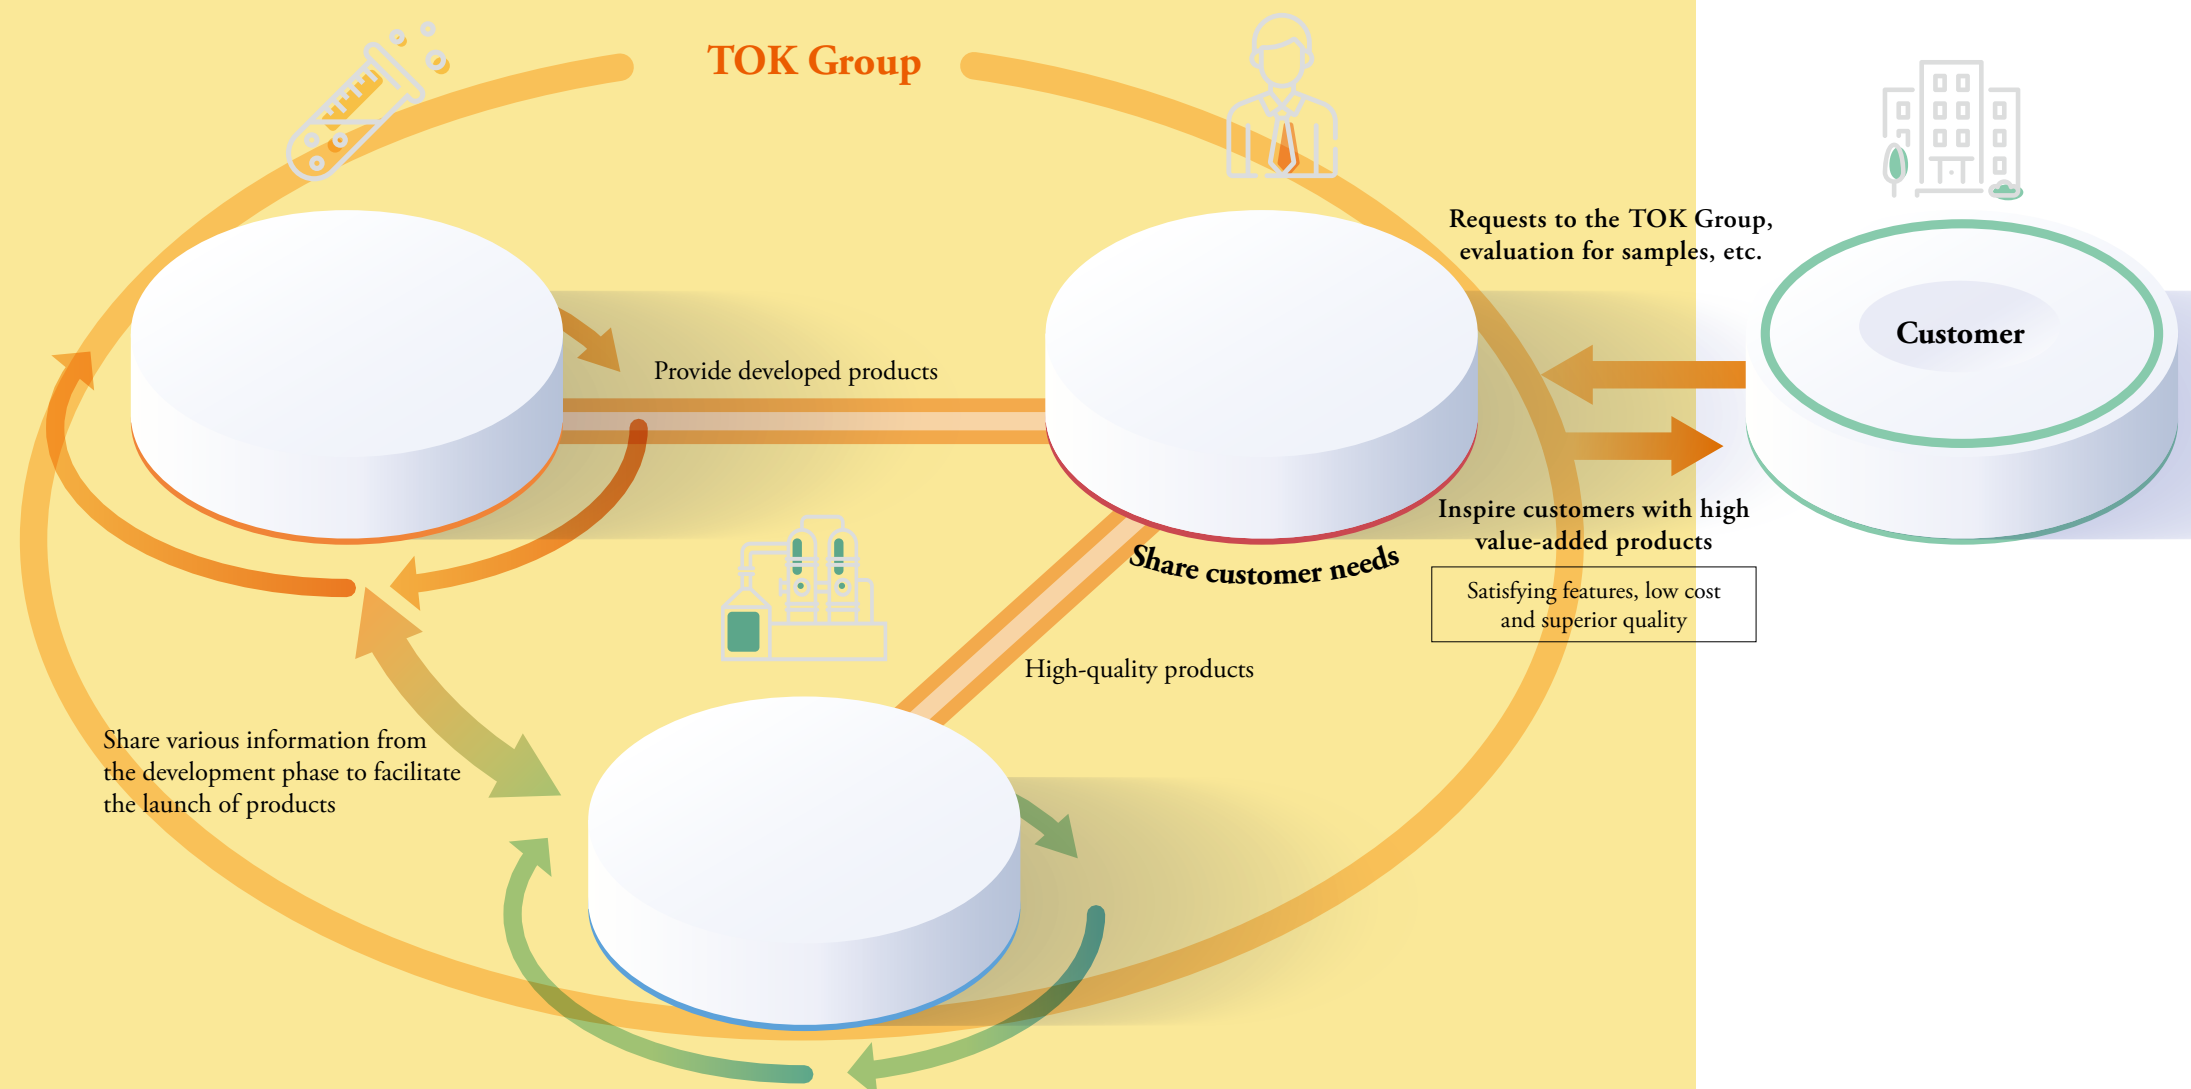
TOK Group

Requests to the TOK Group, evaluation for samples, etc.

Customer

Provide developed products

Inspire customers with high value-added products

Share customer needs

Satisfying features, low cost and superior quality

High-quality products

Share various information from the development phase to facilitate the launch of products